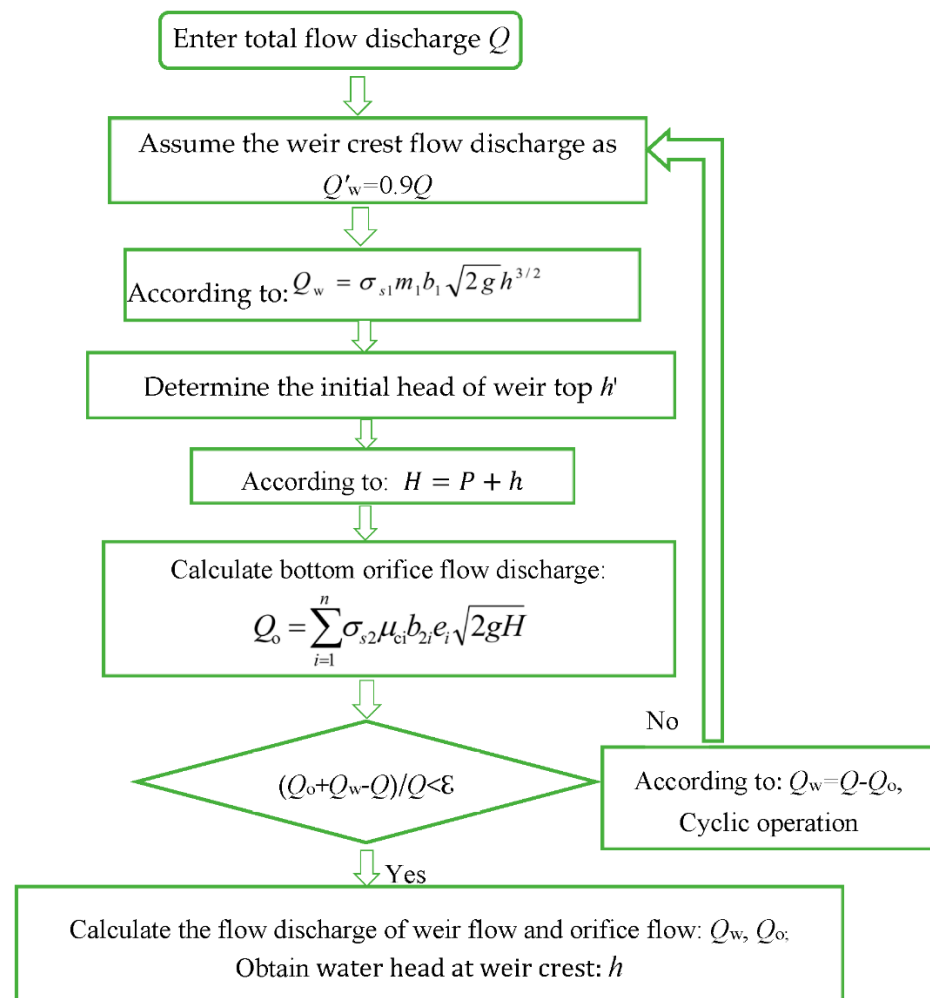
Enter total flow discharge $Q$

Assume the weir crest flow discharge as $Q'_{w}=0.9Q$

According to: $Q_{w} = \sigma_{s1} m_1 b_1 \sqrt{2g} h^{3/2}$

Determine the initial head of weir top $h'$

According to: $H = P + h$

Calculate bottom orifice flow discharge:
$Q_{o} = \sum_{i=1}^{n} \sigma_{s2} \mu_{ci} b_{2i} e_i \sqrt{2gH}$

No

$(Q_{o}+Q_{w}-Q)/Q<\varepsilon$

According to: $Q_{w}=Q-Q_{o}$,
Cyclic operation

Yes

Calculate the flow discharge of weir flow and orifice flow: $Q_{w}$, $Q_{o;}$
Obtain water head at weir crest: $h$